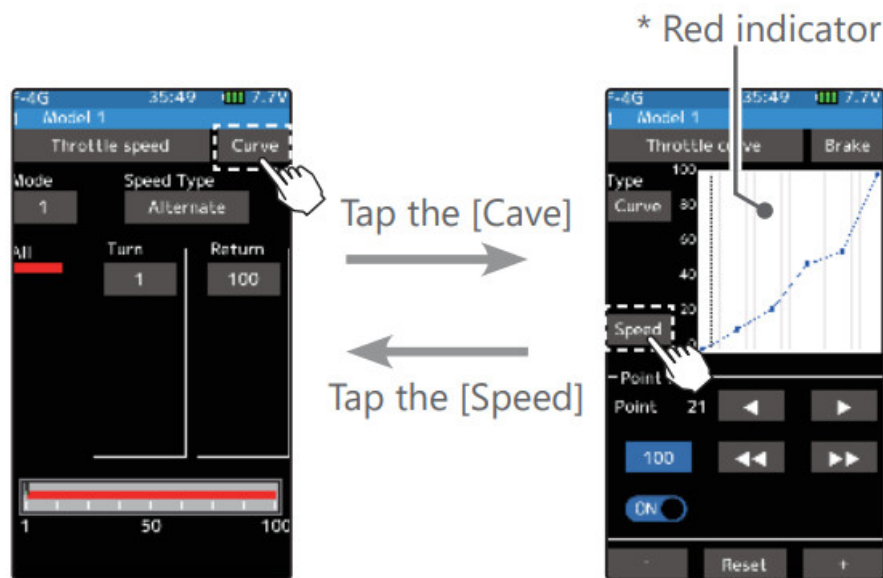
* Red indicator

-4G 35:49 7.7V
Model 1
Throttle speed
Curve
Mode
1
Speed Type
Alternate
All
Turn
1
Return
100
1
50
100

Tap the [Cave]

Tap the [Speed]

-4G 35:49 7.7V
Model 1
Throttle c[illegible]ve
Brake
Type
Curve
100
80
60
40
20
0
Speed
Point
Point 21
100
ON
-
Reset
+